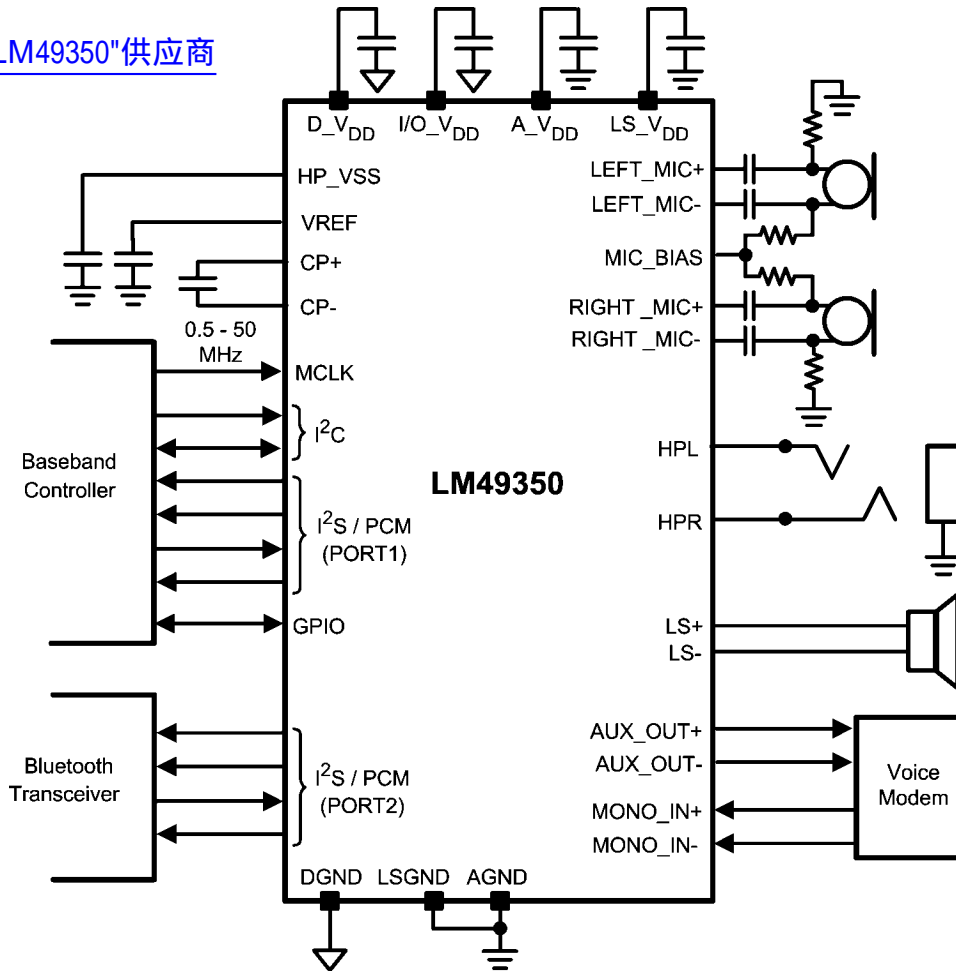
LM49350"供应商

$D\_V_{DD}$ $I/O\_V_{DD}$ $A\_V_{DD}$ $LS\_V_{DD}$

HP_VSS
VREF
CP+
CP-
0.5 - 50 MHz
MCLK
$I^2C$
Baseband Controller
$I^2S$ / PCM (PORT1)
GPIO
Bluetooth Transceiver
$I^2S$ / PCM (PORT2)

LM49350

LEFT_MIC+
LEFT_MIC-
MIC_BIAS
RIGHT _MIC+
RIGHT _MIC-
HPL
HPR
LS+
LS-
AUX_OUT+
AUX_OUT-
MONO_IN+
MONO_IN-
Voice Modem

DGND LSGND AGND